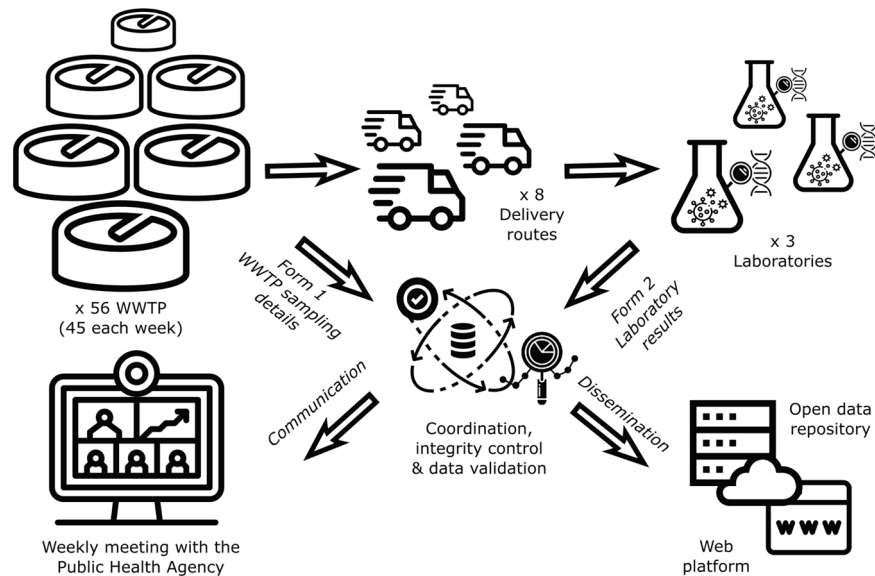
x 56 WWTP
(45 each week)

x 8
Delivery
routes

x 3
Laboratories

Form 1
WWTP sampling
details

Form 2
Laboratory
results

Coordination,
integrity control
& data validation

Communication

Dissemination

Weekly meeting with the
Public Health Agency

Open data
repository

WWW

Web
platform